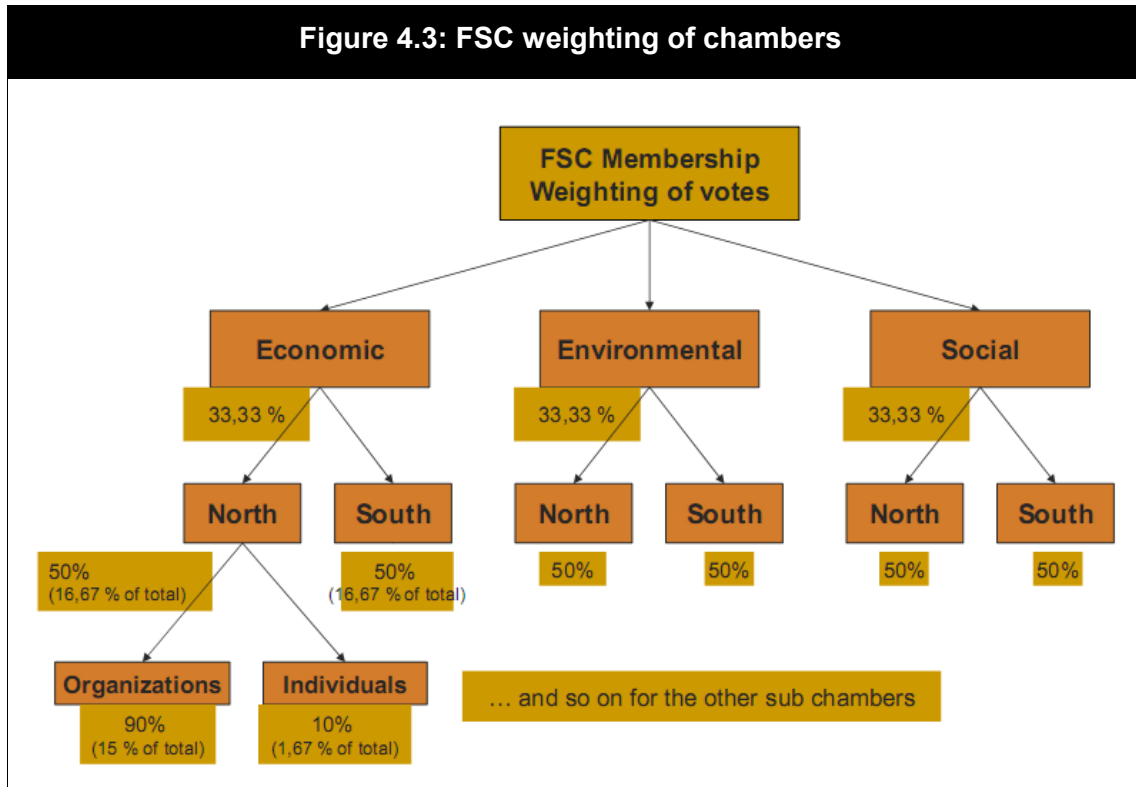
Figure 4.3: FSC weighting of chambers

FSC Membership
Weighting of votes

Economic

33,33 %

Environmental

33,33 %

Social

33,33 %

North

50%
(16,67 % of total)

South

50%
(16,67 % of total)

North

50%

South

50%

North

50%

South

50%

Organizations

90%
(15 % of total)

Individuals

10%
(1,67 % of total)

… and so on for the other sub chambers